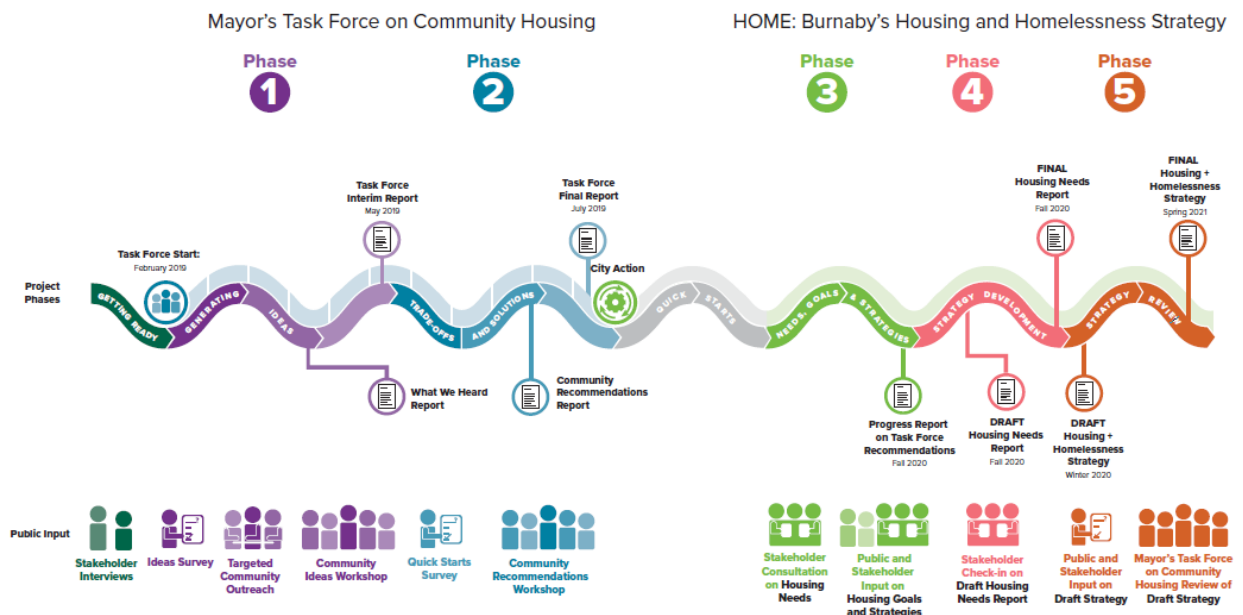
Mayor's Task Force on Community Housing

HOME: Burnaby's Housing and Homelessness Strategy

Phase 1

Phase 2

Phase 3

Phase 4

Phase 5

Project Phases

Task Force Start: February 2019

Task Force Interim Report May 2019

Task Force Final Report July 2019

City Action

FINAL Housing Needs Report Fall 2020

FINAL Housing + Homelessness Strategy Spring 2021

GETTING READY

GENERATING IDEAS

TRADE-OFFS AND SOLUTIONS

QUICK STARTS

NEEDS, GOALS & STRATEGIES

STRATEGY DEVELOPMENT

STRATEGY REVIEW

What We Heard Report

Community Recommendations Report

Progress Report on Task Force Recommendations Fall 2020

DRAFT Housing Needs Report Fall 2020

DRAFT Housing + Homelessness Strategy Winter 2020

Public Input

Stakeholder Interviews

Ideas Survey

Targeted Community Outreach

Community Ideas Workshop

Quick Starts Survey

Community Recommendations Workshop

Stakeholder Consultation on Housing Needs

Public and Stakeholder Input on Housing Goals and Strategies

Stakeholder Check-in on Draft Housing Needs Report

Public and Stakeholder Input on Draft Strategy

Mayor's Task Force on Community Housing Review of Draft Strategy